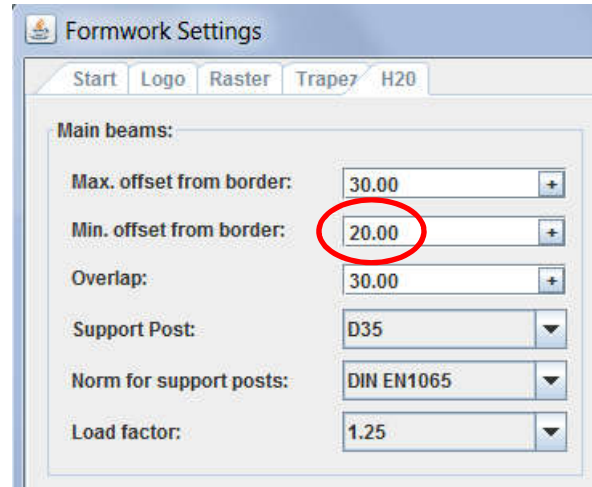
Formwork Settings

Start | Logo | Raster | Trapez | H20

Main beams:

Max. offset from border: 30.00 +

Min. offset from border: 20.00 +

Overlap: 30.00 +

Support Post: D35

Norm for support posts: DIN EN1065

Load factor: 1.25